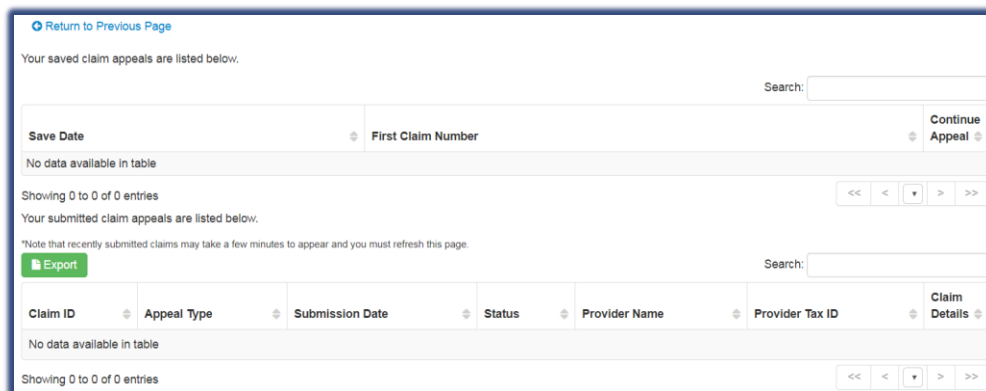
Return to Previous Page

Your saved claim appeals are listed below.

Search:

| Save Date | First Claim Number | Continue Appeal |
|---|---|---|
| No data available in table | | |

Showing 0 to 0 of 0 entries

<< < > >>

Your submitted claim appeals are listed below.

*Note that recently submitted claims may take a few minutes to appear and you must refresh this page.

Export

Search:

| Claim ID | Appeal Type | Submission Date | Status | Provider Name | Provider Tax ID | Claim Details |
|---|---|---|---|---|---|---|
| No data available in table | | | | | | |

Showing 0 to 0 of 0 entries

<< < > >>